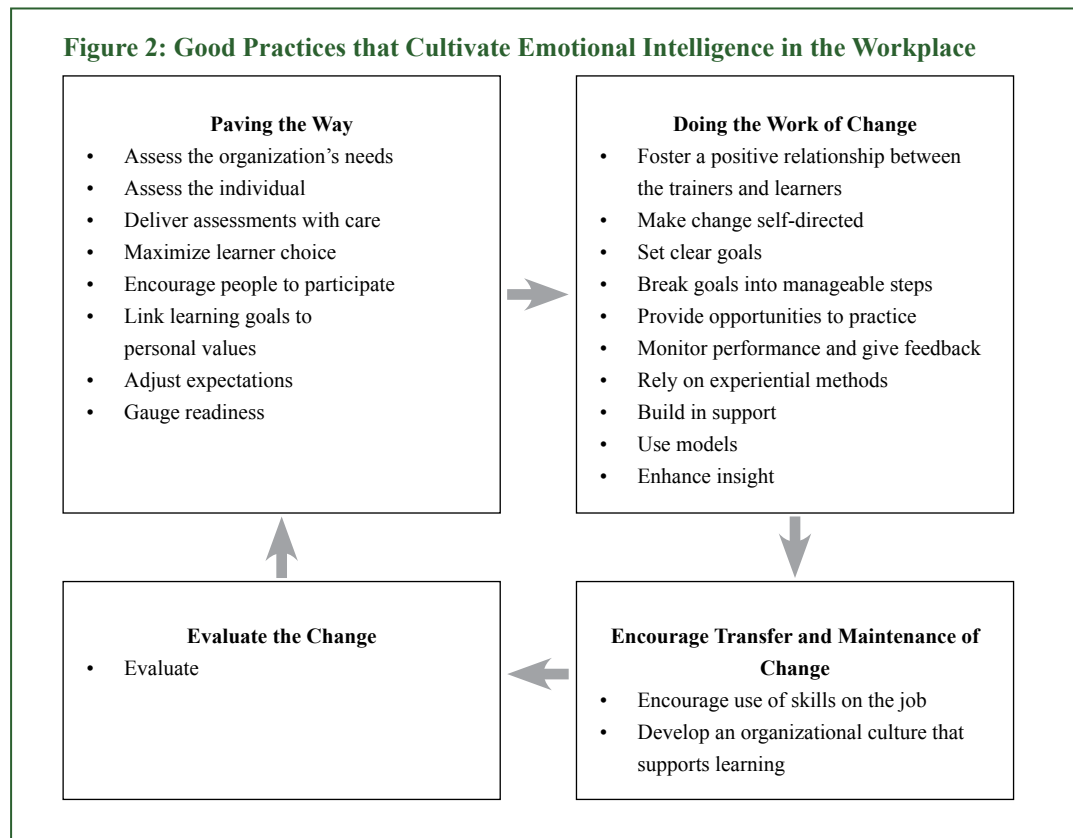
Figure 2: Good Practices that Cultivate Emotional Intelligence in the Workplace

Paving the Way
- Assess the organization's needs
- Assess the individual
- Deliver assessments with care
- Maximize learner choice
- Encourage people to participate
- Link learning goals to personal values
- Adjust expectations
- Gauge readiness

Doing the Work of Change
- Foster a positive relationship between the trainers and learners
- Make change self-directed
- Set clear goals
- Break goals into manageable steps
- Provide opportunities to practice
- Monitor performance and give feedback
- Rely on experiential methods
- Build in support
- Use models
- Enhance insight

Encourage Transfer and Maintenance of Change
- Encourage use of skills on the job
- Develop an organizational culture that supports learning

Evaluate the Change
- Evaluate